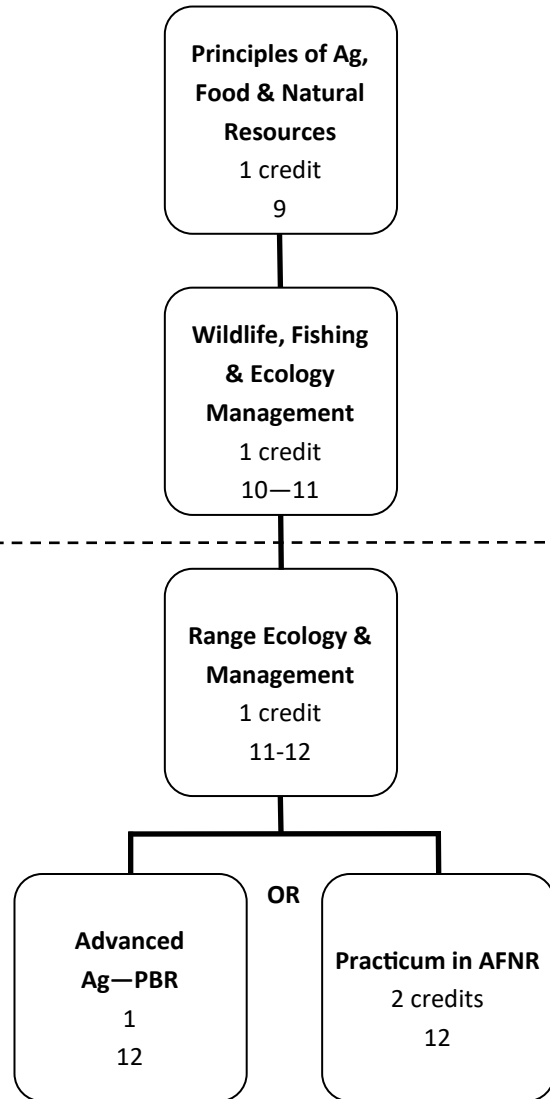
**Principles of Ag, Food & Natural Resources**
1 credit
9

**Wildlife, Fishing & Ecology Management**
1 credit
10—11

**Range Ecology & Management**
1 credit
11-12

**OR**

**Advanced Ag—PBR**
1
12

**Practicum in AFNR**
2 credits
12